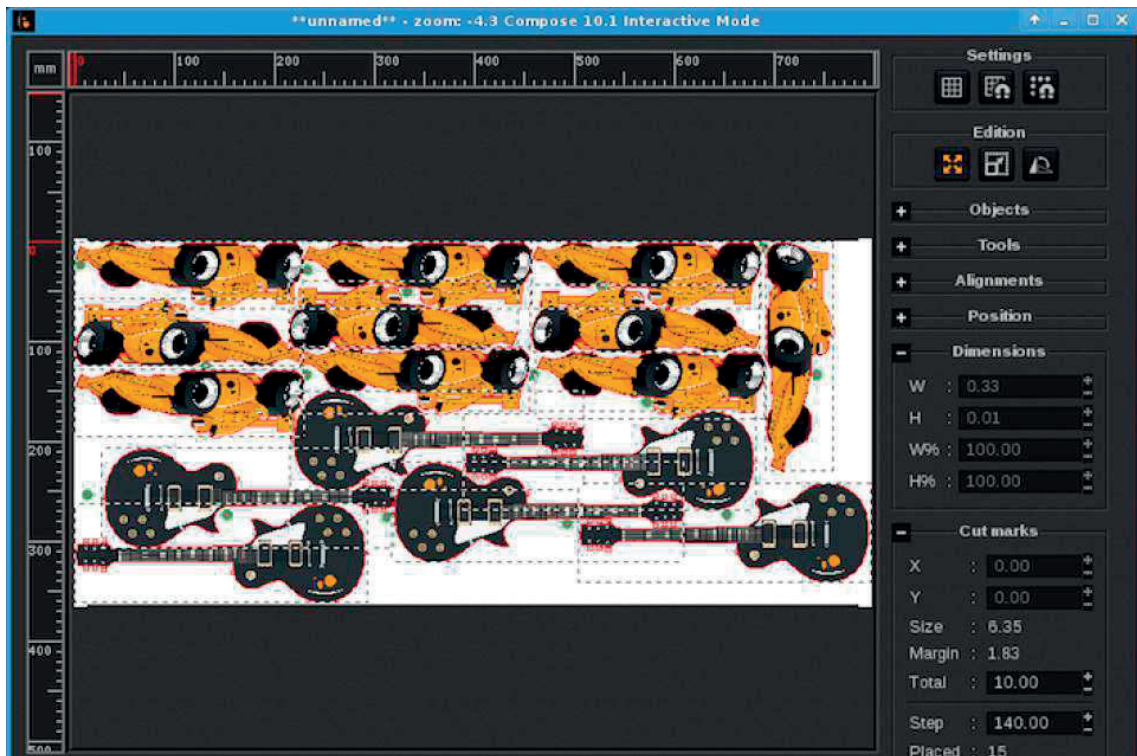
**unnamed** - zoom: -4.3 Compose 10.1 Interactive Mode

mm

0 100 200 300 400 500 600 700

100
0
100
200
300
400
500

Settings

Edition

Objects

Tools

Alignments

Position

Dimensions

W : 0.33

H : 0.01

W% : 100.00

H% : 100.00

Cut marks

X : 0.00

Y : 0.00

Size : 6.35

Margin : 1.83

Total : 10.00

Step : 140.00

Placed : 15